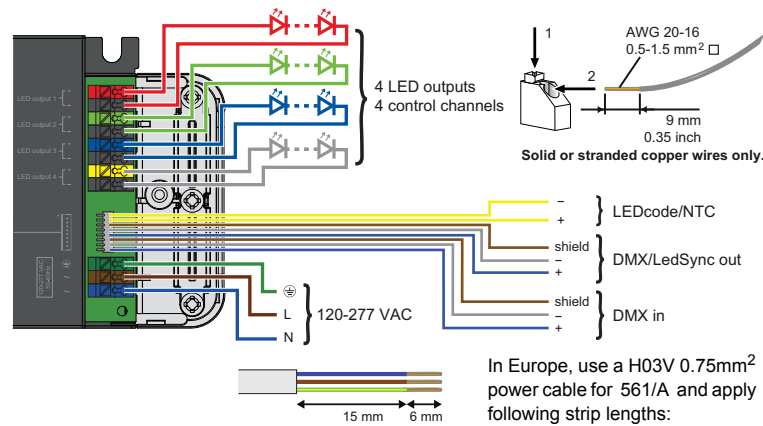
LED output 1
LED output 2
LED output 3
LED output 4

4 LED outputs
4 control channels

1
2
AWG 20-16
0.5-1.5 mm$^2$ □
9 mm
0.35 inch
Solid or stranded copper wires only.

–
+
LEDcode/NTC

shield
–
+
DMX/LedSync out

shield
–
+
DMX in

L
N
120-277 VAC

15 mm
6 mm

In Europe, use a H03V 0.75mm$^2$ power cable for 561/A and apply following strip lengths: